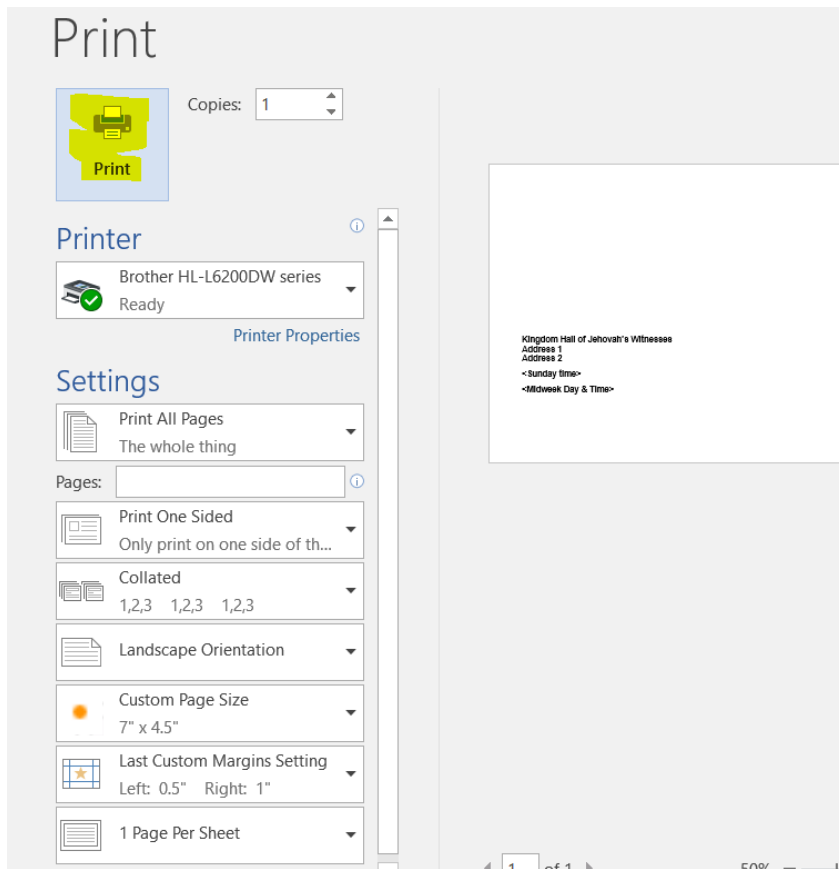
Print

Print

Copies: 1

Printer

Brother HL-L6200DW series
Ready

Printer Properties

Settings

Print All Pages
The whole thing

Pages:

Print One Sided
Only print on one side of th...

Collated
1,2,3 1,2,3 1,2,3

Landscape Orientation

Custom Page Size
7" x 4.5"

Last Custom Margins Setting
Left: 0.5" Right: 1"

1 Page Per Sheet

Kingdom Hall of Jehovah's Witnesses
Address 1
Address 2
<Sunday time>
<Midweek Day & Time>

1 of 1

50%